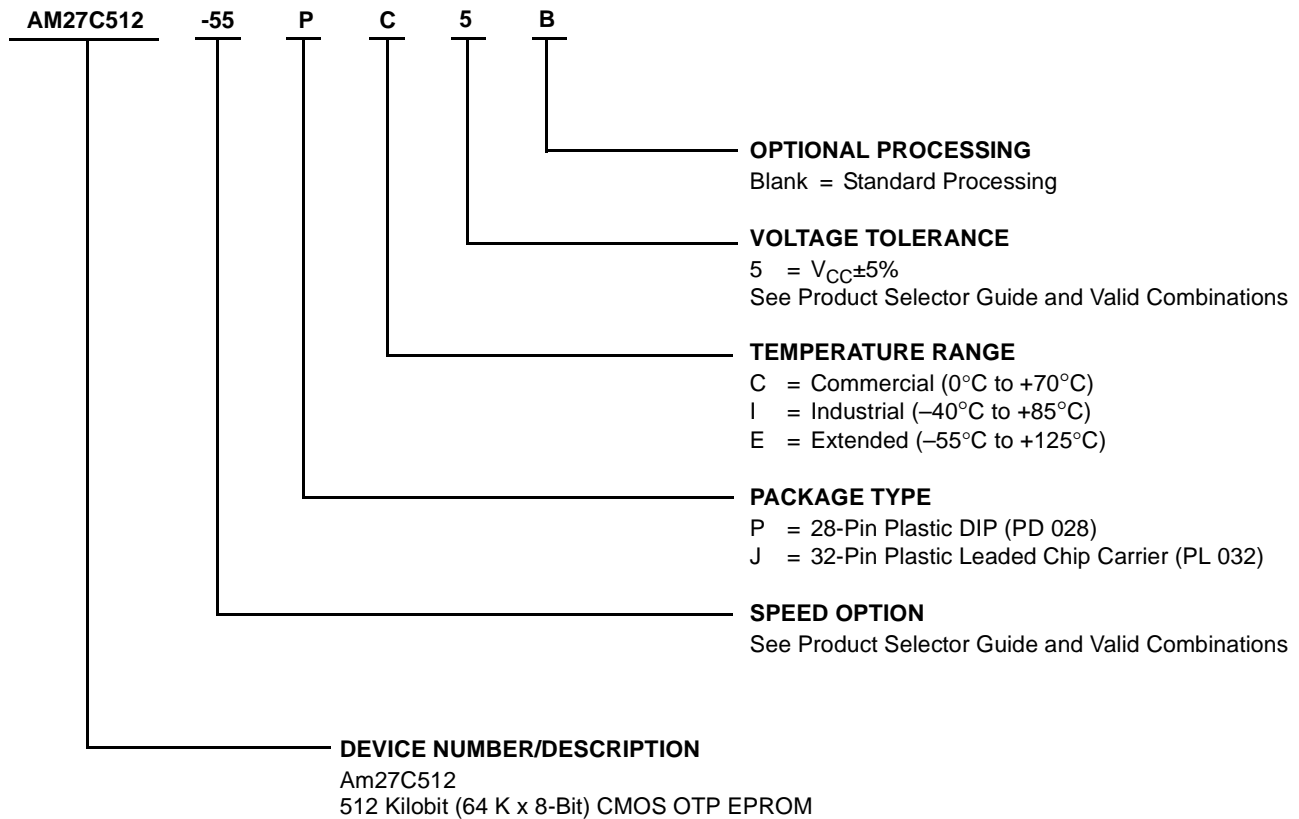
AM27C512 -55 P C 5 B

OPTIONAL PROCESSING
Blank = Standard Processing

VOLTAGE TOLERANCE
5 = $V_{CC}$±5%
See Product Selector Guide and Valid Combinations

TEMPERATURE RANGE
C = Commercial (0°C to +70°C)
I = Industrial (–40°C to +85°C)
E = Extended (–55°C to +125°C)

PACKAGE TYPE
P = 28-Pin Plastic DIP (PD 028)
J = 32-Pin Plastic Leaded Chip Carrier (PL 032)

SPEED OPTION
See Product Selector Guide and Valid Combinations

DEVICE NUMBER/DESCRIPTION
Am27C512
512 Kilobit (64 K x 8-Bit) CMOS OTP EPROM